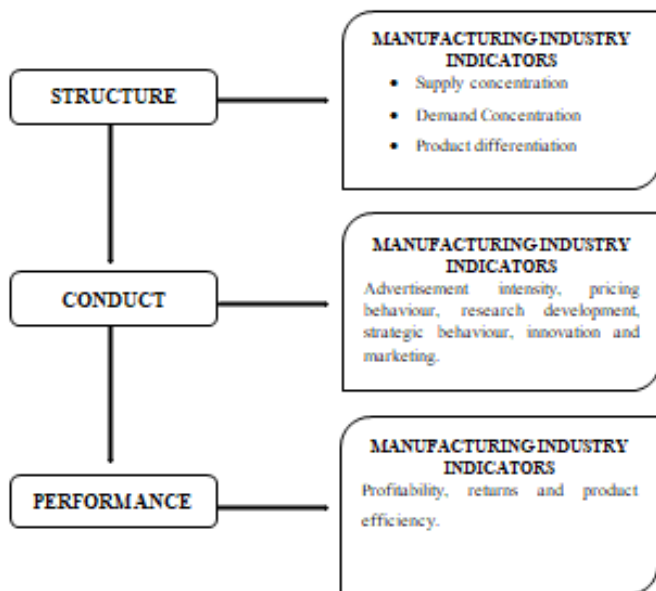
STRUCTURE

MANUFACTURING INDUSTRY INDICATORS
- Supply concentration
- Demand Concentration
- Product differentiation

CONDUCT

MANUFACTURING INDUSTRY INDICATORS
Advertisement intensity, pricing behaviour, research development, strategic behaviour, innovation and marketing.

PERFORMANCE

MANUFACTURING INDUSTRY INDICATORS
Profitability, returns and product efficiency.